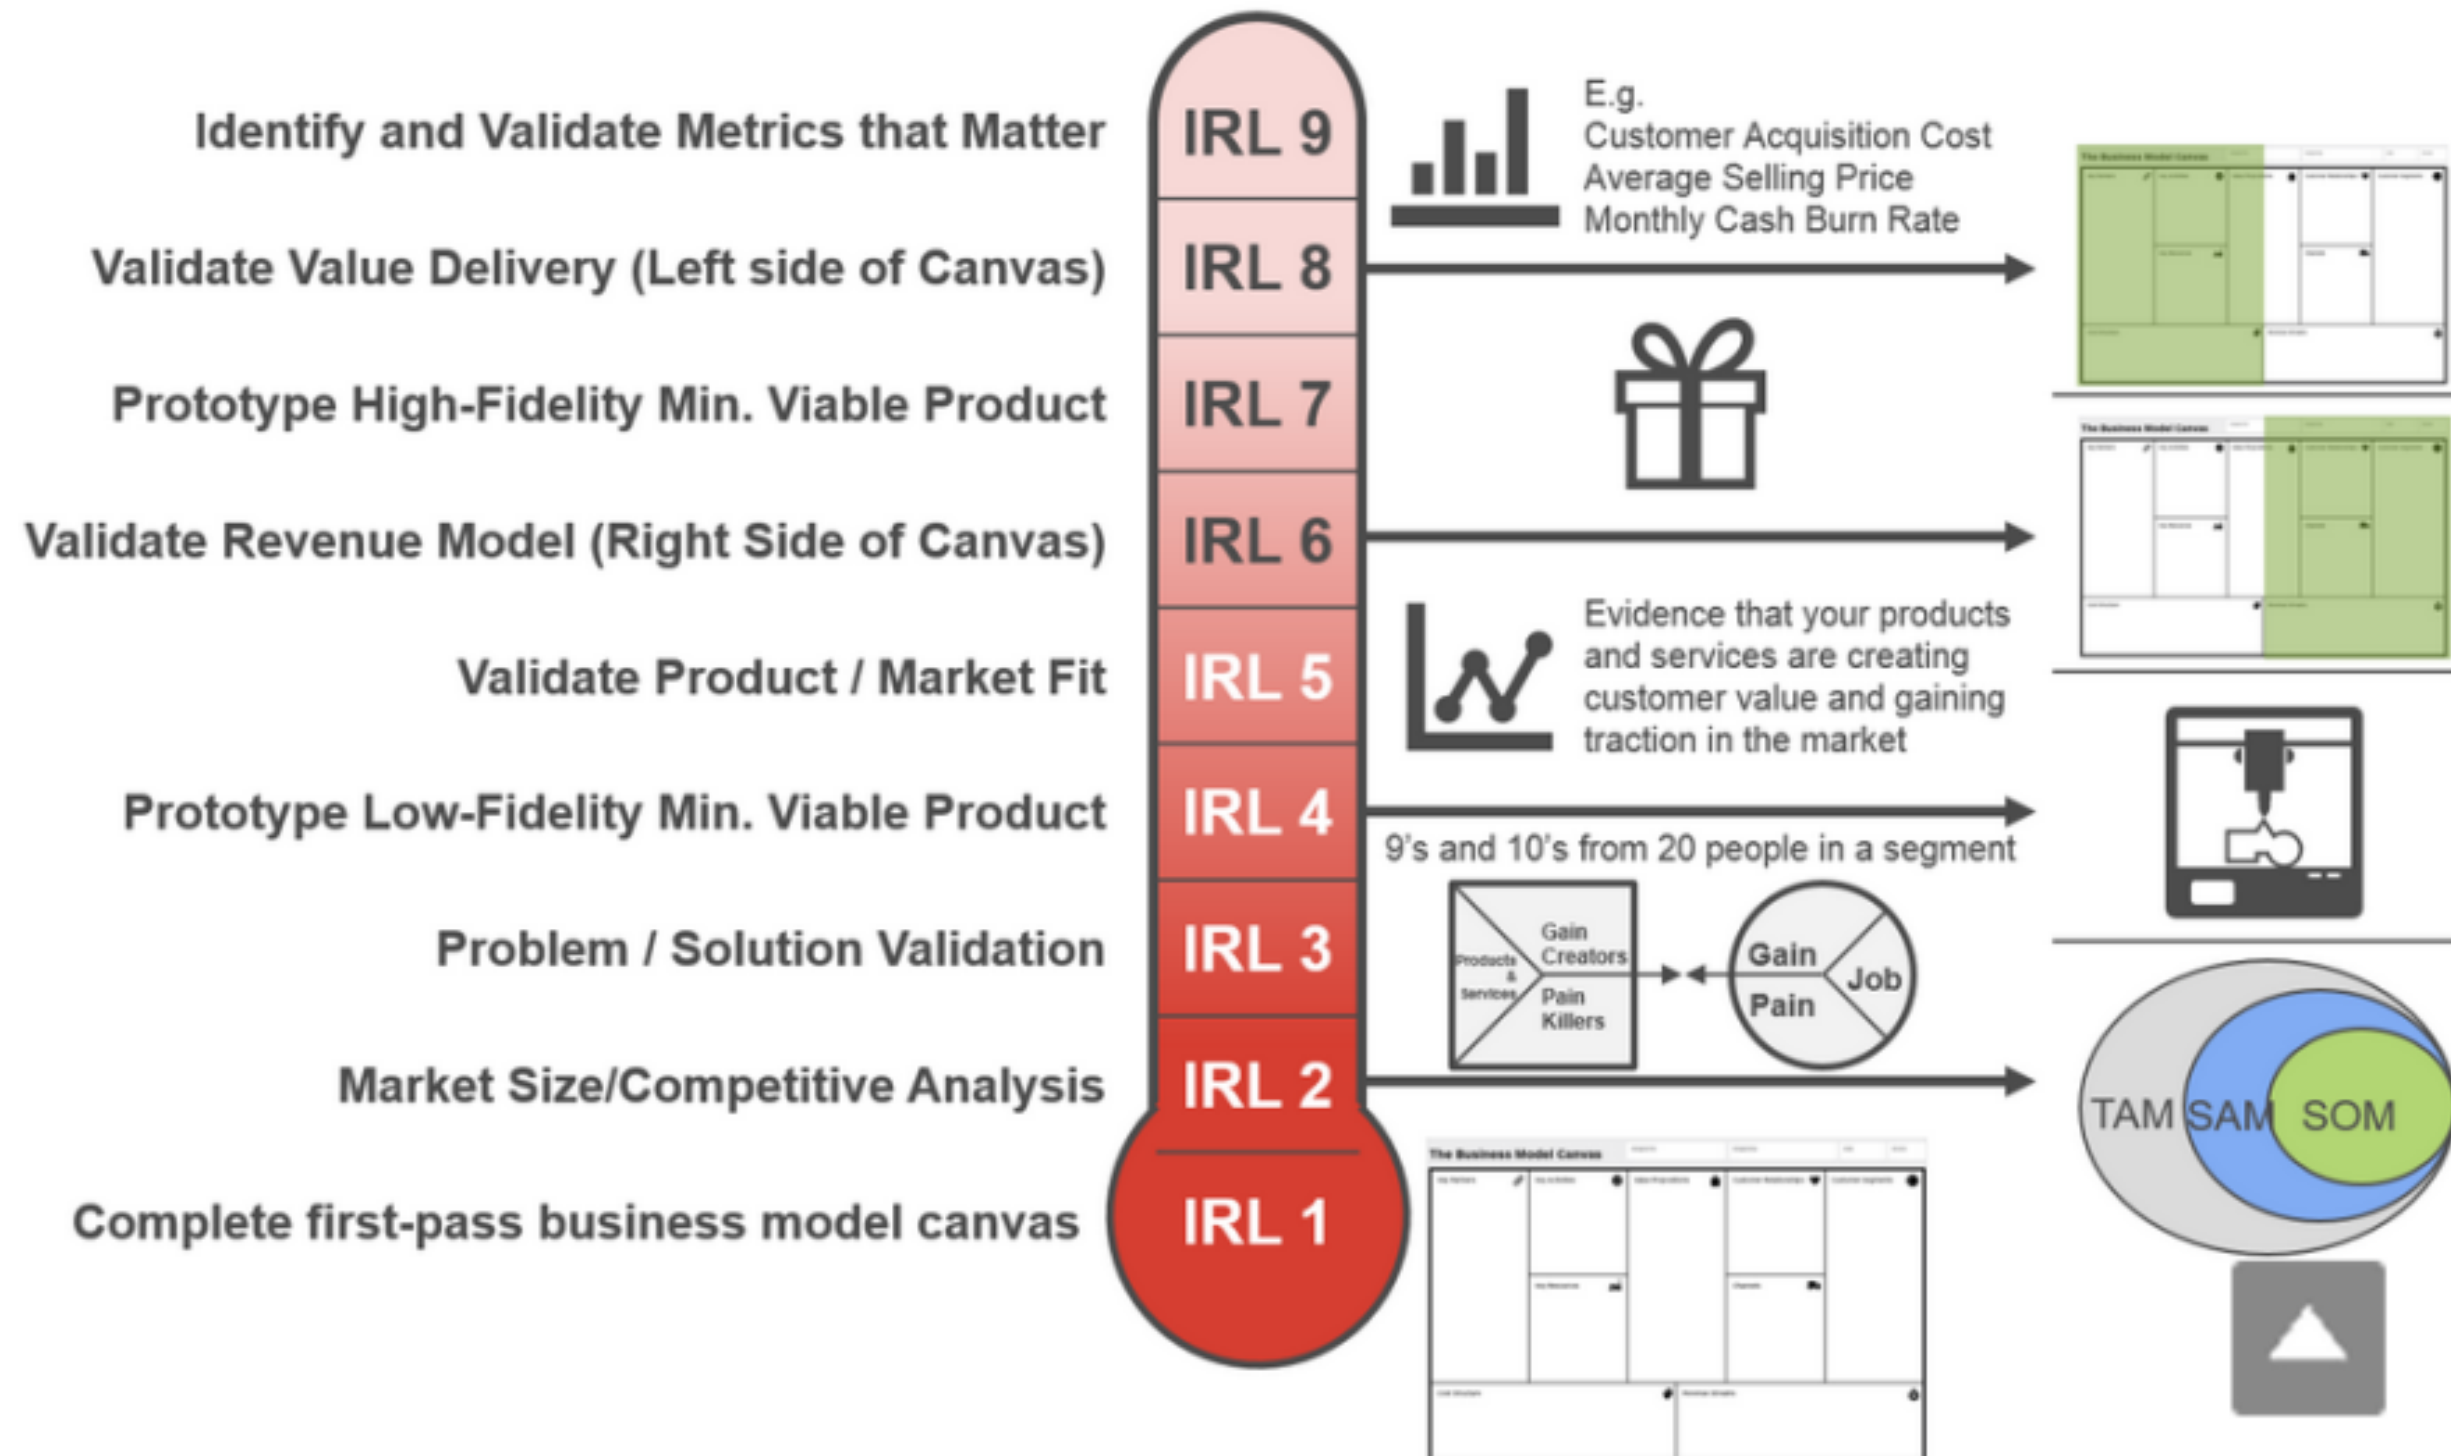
Identify and Validate Metrics that Matter

IRL 9

E.g.
Customer Acquisition Cost
Average Selling Price
Monthly Cash Burn Rate

Validate Value Delivery (Left side of Canvas)

IRL 8

Prototype High-Fidelity Min. Viable Product

IRL 7

Validate Revenue Model (Right Side of Canvas)

IRL 6

Validate Product / Market Fit

IRL 5

Evidence that your products and services are creating customer value and gaining traction in the market

Prototype Low-Fidelity Min. Viable Product

IRL 4

9's and 10's from 20 people in a segment

Problem / Solution Validation

IRL 3

Products & Services
Gain Creators
Pain Killers
Gain
Pain
Job

Market Size/Competitive Analysis

IRL 2

TAM SAM SOM

Complete first-pass business model canvas

IRL 1

The Business Model Canvas